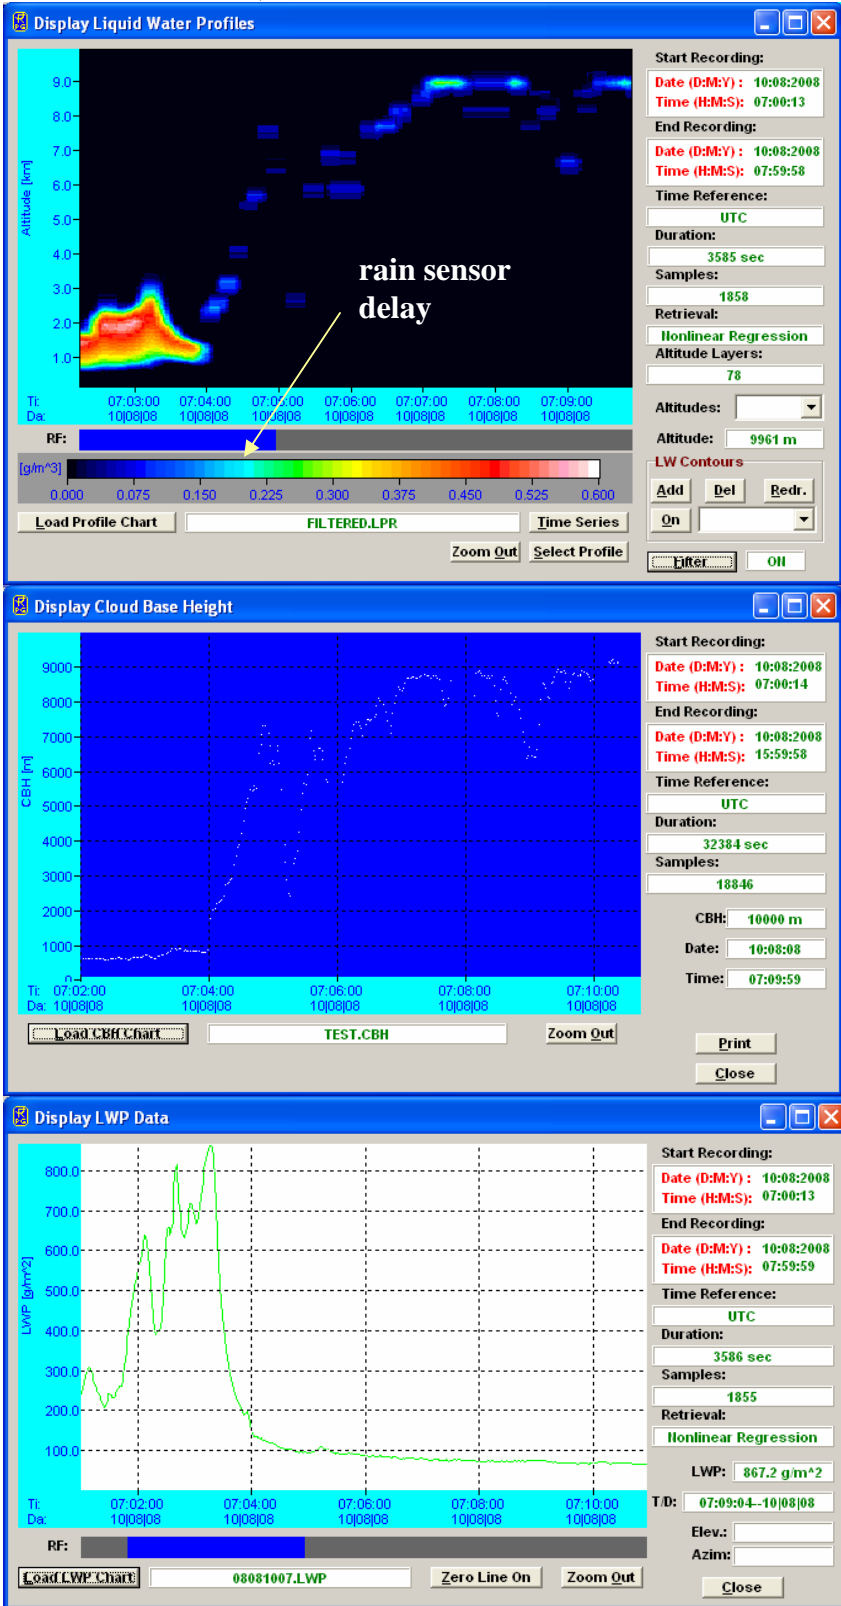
Display Liquid Water Profiles

Altitude [km]
9.0
8.0
7.0
6.0
5.0
4.0
3.0
2.0
1.0

rain sensor delay

Ti: 07:03:00 07:04:00 07:05:00 07:06:00 07:07:00 07:08:00 07:09:00
Da: 10|08|08 10|08|08 10|08|08 10|08|08 10|08|08 10|08|08 10|08|08

RF:

[g/m^3]
0.000 0.075 0.150 0.225 0.300 0.375 0.450 0.525 0.600

Load Profile Chart
FILTERED.LPR
Time Series
Zoom Out
Select Profile

Start Recording:
Date (D:M:Y) : 10:08:2008
Time (H:M:S): 07:00:13
End Recording:
Date (D:M:Y) : 10:08:2008
Time (H:M:S): 07:59:58
Time Reference:
UTC
Duration:
3585 sec
Samples:
1858
Retrieval:
Nonlinear Regression
Altitude Layers:
78
Altitudes:
Altitude: 9961 m
LW Contours
Add
Del
Redr.
On
Filter
ON

Display Cloud Base Height

CBH [m]
9000
8000
7000
6000
5000
4000
3000
2000
1000
0

Ti: 07:02:00 07:04:00 07:06:00 07:08:00 07:10:00
Da: 10|08|08 10|08|08 10|08|08 10|08|08 10|08|08

Load CBH Chart
TEST.CBH
Zoom Out

Start Recording:
Date (D:M:Y) : 10:08:2008
Time (H:M:S): 07:00:14
End Recording:
Date (D:M:Y) : 10:08:2008
Time (H:M:S): 15:59:58
Time Reference:
UTC
Duration:
32384 sec
Samples:
18846
CBH: 10000 m
Date: 10:08:08
Time: 07:09:59
Print
Close

Display LWP Data

LWP [g/m^2]
800.0
700.0
600.0
500.0
400.0
300.0
200.0
100.0

Ti: 07:02:00 07:04:00 07:06:00 07:08:00 07:10:00
Da: 10|08|08 10|08|08 10|08|08 10|08|08 10|08|08

RF:

Load LWP Chart
08081007.LWP
Zero Line On
Zoom Out

Start Recording:
Date (D:M:Y) : 10:08:2008
Time (H:M:S): 07:00:13
End Recording:
Date (D:M:Y) : 10:08:2008
Time (H:M:S): 07:59:59
Time Reference:
UTC
Duration:
3586 sec
Samples:
1855
Retrieval:
Nonlinear Regression
LWP: 867.2 g/m^2
T/D: 07:09:04--10|08|08
Elev.:
Azim:
Close